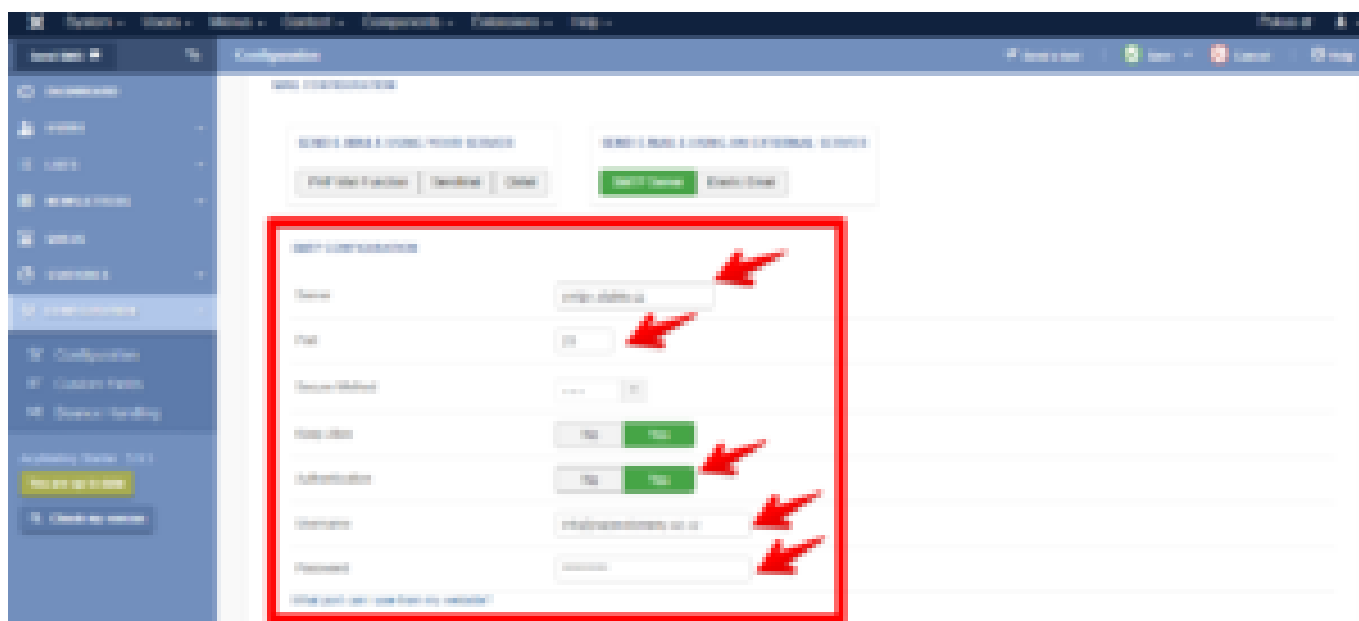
System Users Menus Content Components Extensions Help

Configuration

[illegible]

Server

Port

Secure Method

Keep Alive

Authentication

Username

Password

No Yes

No Yes

Configuration

Custom Fields

Bounce Handling

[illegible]